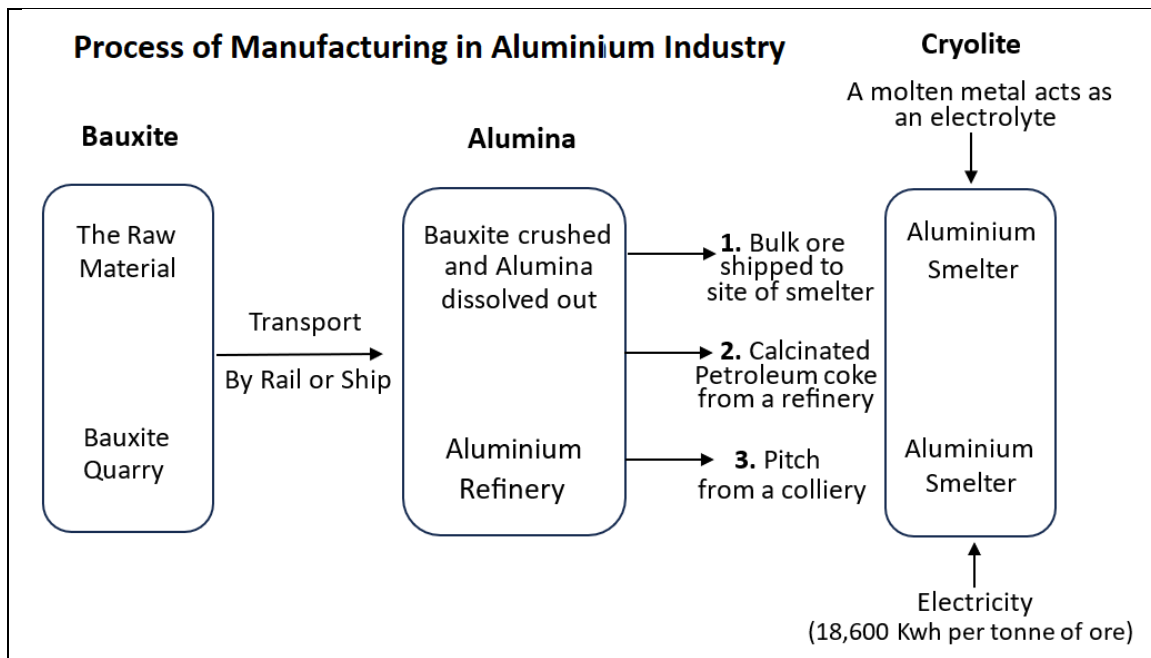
Process of Manufacturing in Aluminium Industry

Cryolite

A molten metal acts as an electrolyte

Bauxite

Alumina

The Raw Material

Bauxite Quarry

Transport

By Rail or Ship

Bauxite crushed and Alumina dissolved out

Aluminium Refinery

**1.** Bulk ore shipped to site of smelter

**2.** Calcinated Petroleum coke from a refinery

**3.** Pitch from a colliery

Aluminium Smelter

Aluminium Smelter

Electricity (18,600 Kwh per tonne of ore)